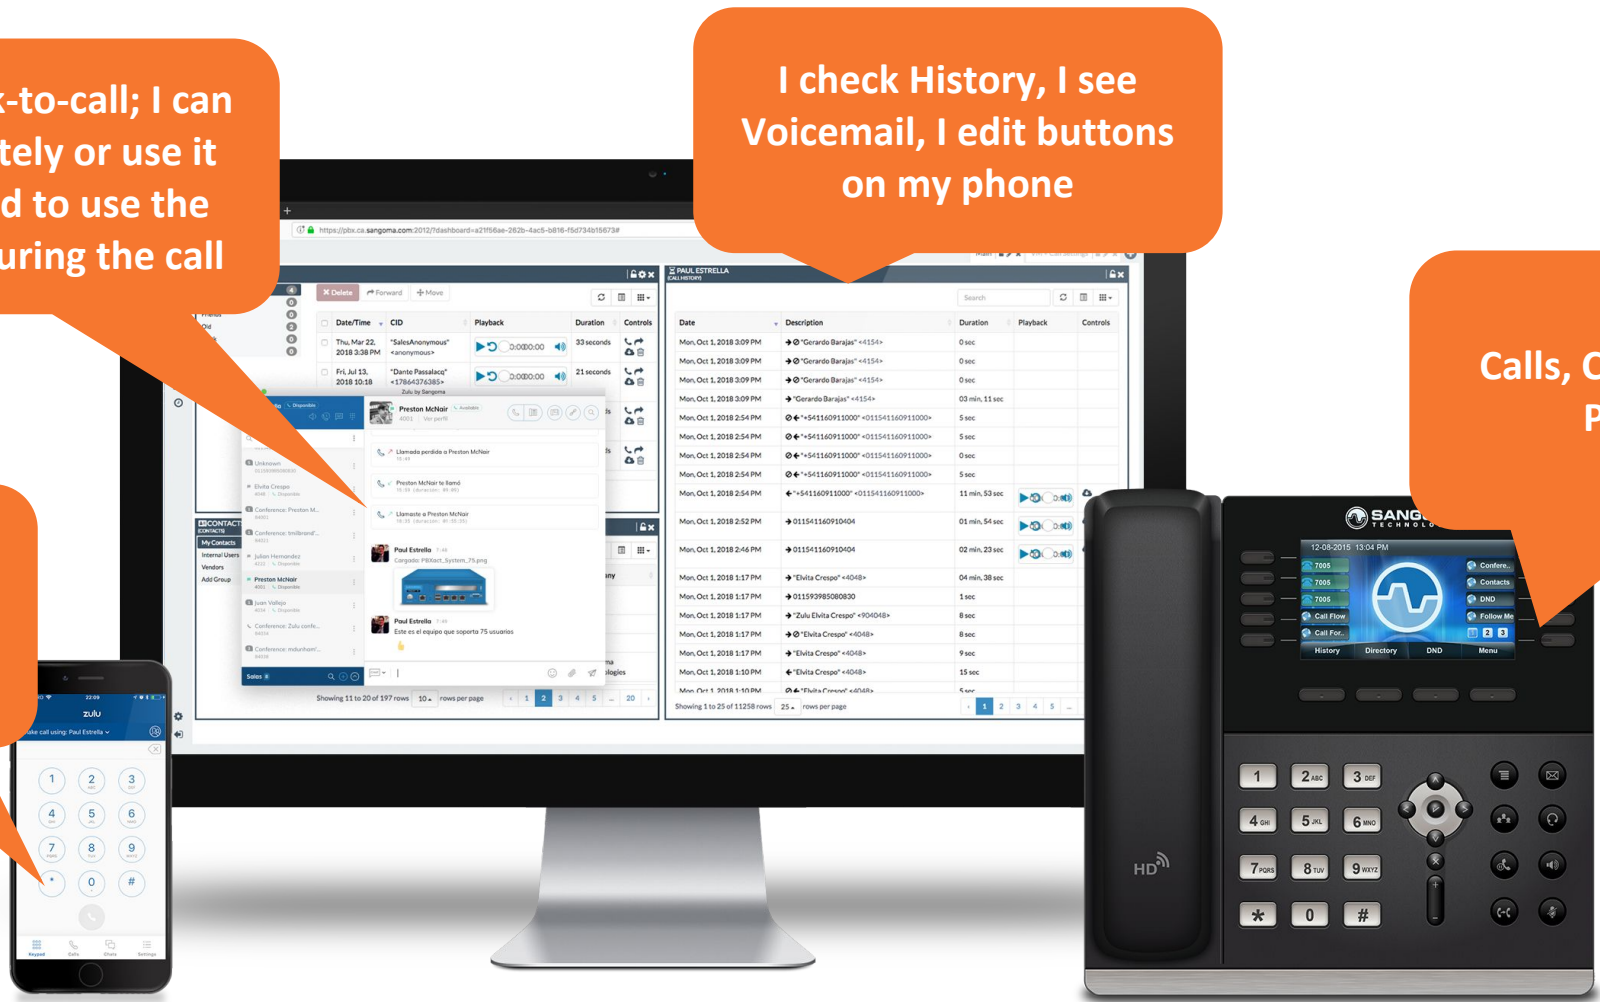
k-to-call; I can
tely or use it
d to use the
uring the call

I check History, I see Voicemail, I edit buttons on my phone

Calls, C
P

https://pbx.ca.sangoma.com:2012/f/dashboard=a21f56ae-282b-4ac5-b816-f5d734b15673#

Delete Forward Move

| Date/Time | CID | Playback | Duration | Controls |
|---|---|---|---|---|
| Thu, Mar 22, 2018 3:38 PM | "SalesAnonymous" <anonymous> | 0:00/0:00 | 33 seconds | |
| Fri, Jul 13, 2018 10:18 | "Dante Passalacq" <17864376385> | 0:00/0:00 | 21 seconds | |

Showing 11 to 20 of 197 rows 10 rows per page 1 2 3 4 5 ... 20

PAUL ESTRELLA
CALL HISTORY

Search

| Date | Description | Duration | Playback | Controls |
|---|---|---|---|---|
| Mon, Oct 1, 2018 3:09 PM | "Gerardo Barajas" <4154> | 0 sec | | |
| Mon, Oct 1, 2018 3:09 PM | "Gerardo Barajas" <4154> | 0 sec | | |
| Mon, Oct 1, 2018 3:09 PM | "Gerardo Barajas" <4154> | 0 sec | | |
| Mon, Oct 1, 2018 3:09 PM | "Gerardo Barajas" <4154> | 03 min, 11 sec | | |
| Mon, Oct 1, 2018 2:54 PM | "+541160911000" <011541160911000> | 5 sec | | |
| Mon, Oct 1, 2018 2:54 PM | "+541160911000" <011541160911000> | 5 sec | | |
| Mon, Oct 1, 2018 2:54 PM | "+541160911000" <011541160911000> | 0 sec | | |
| Mon, Oct 1, 2018 2:54 PM | "+541160911000" <011541160911000> | 5 sec | | |
| Mon, Oct 1, 2018 2:54 PM | "+541160911000" <011541160911000> | 11 min, 53 sec | | |
| Mon, Oct 1, 2018 2:52 PM | 011541160910404 | 01 min, 54 sec | | |
| Mon, Oct 1, 2018 2:46 PM | 011541160910404 | 02 min, 23 sec | | |
| Mon, Oct 1, 2018 1:17 PM | "Elvita Crespo" <4048> | 04 min, 38 sec | | |
| Mon, Oct 1, 2018 1:17 PM | 011593985080830 | 1 sec | | |
| Mon, Oct 1, 2018 1:17 PM | "Zulu Elvita Crespo" <904048> | 8 sec | | |
| Mon, Oct 1, 2018 1:17 PM | "Elvita Crespo" <4048> | 8 sec | | |
| Mon, Oct 1, 2018 1:17 PM | "Elvita Crespo" <4048> | 9 sec | | |
| Mon, Oct 1, 2018 1:10 PM | "Elvita Crespo" <4048> | 15 sec | | |
| Mon, Oct 1, 2018 1:10 PM | "Elvita Crespo" <4048> | 5 sec | | |

Showing 1 to 25 of 11258 rows 25 rows per page 1 2 3 4 5 ...

Zulu by Sangoma
Preston McNair Available 4001 Ver perfil
Llamada perdida a Preston McNair
Preston McNair te llamó
Llamaste a Preston McNair
Paul Estrella
Cargado: PBXact_System_75.png
Paul Estrella
Este es el equipo que soporta 75 usuarios
Unknown
Elvita Crespo 4048 Disponible
Conference: Preston M...
Conference: Intlbrand'...
Julian Hernandez 4022 Disponible
Preston McNair 4001 Disponible
Juan Vallejo 4024 Disponible
Conference: Zulu confe...
Conference: mdunham'...
Sales
CONTACTS
My Contacts
Internal Users
Vendors
Add Group

22:09
zulu
Make call using: Paul Estrella
1 2 ABC 3 DEF
4 GHI 5 JKL 6 MNO
7 PQRS 8 TUV 9 WXYZ
* 0 #
Keypad Calls Chats Settings

SANGOMA TECHNOLOGIES
12-08-2015 13:04 PM
7005
7005
7005
Call Flow
Call For..
Confere..
Contacts
DND
Follow Me
2 3
History Directory DND Menu
HD
1 2 ABC 3 DEF
4 GHI 5 JKL 6 MNO
7 PQRS 8 TUV 9 WXYZ
* 0 #